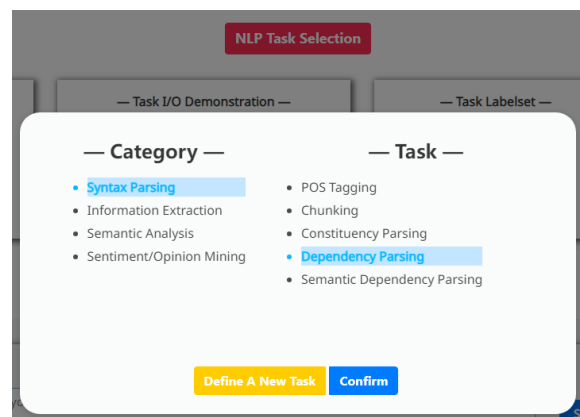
NLP Task Selection

— Task I/O Demonstration —

— Task Labelset —

— Category —

- Syntax Parsing
- Information Extraction
- Semantic Analysis
- Sentiment/Opinion Mining

— Task —

- POS Tagging
- Chunking
- Constituency Parsing
- Dependency Parsing
- Semantic Dependency Parsing

Define A New Task

Confirm